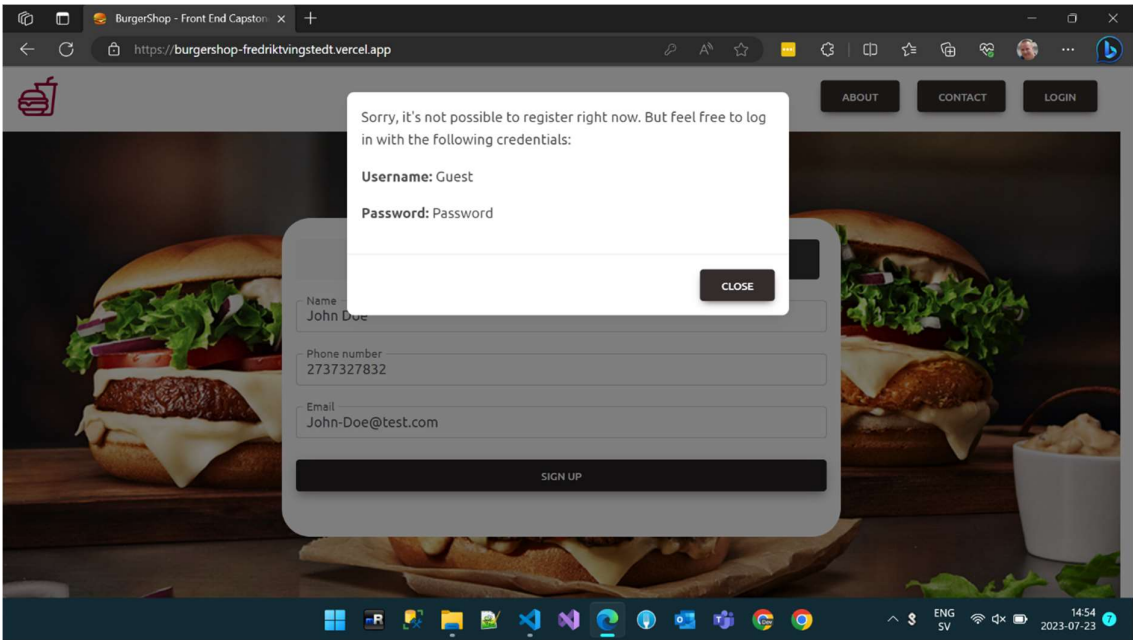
BurgerShop - Front End Capston ×

https://burgershop-fredriktvingstedt.vercel.app

ABOUT
CONTACT
LOGIN

Sorry, it's not possible to register right now. But feel free to log in with the following credentials:

**Username:** Guest

**Password:** Password

CLOSE

Name
John Doe

Phone number
2737327832

Email
John-Doe@test.com

SIGN UP

ENG
SV
14:54
2023-07-23
7